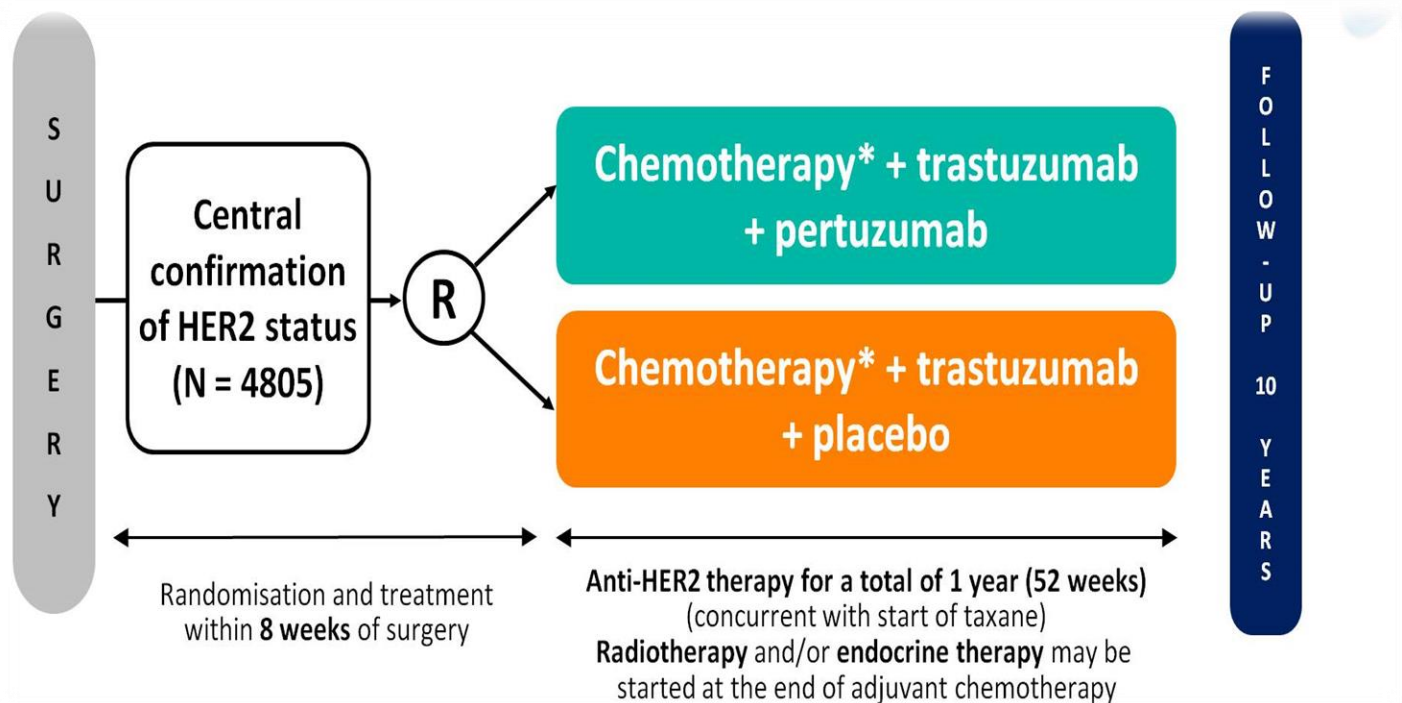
S
U
R
G
E
R
Y

Central confirmation of HER2 status (N = 4805)

R

Chemotherapy* + trastuzumab + pertuzumab

Chemotherapy* + trastuzumab + placebo

F
O
L
L
O
W
-
U
P
10
Y
E
A
R
S

Randomisation and treatment within 8 weeks of surgery

Anti-HER2 therapy for a total of 1 year (52 weeks) (concurrent with start of taxane)
Radiotherapy and/or endocrine therapy may be started at the end of adjuvant chemotherapy